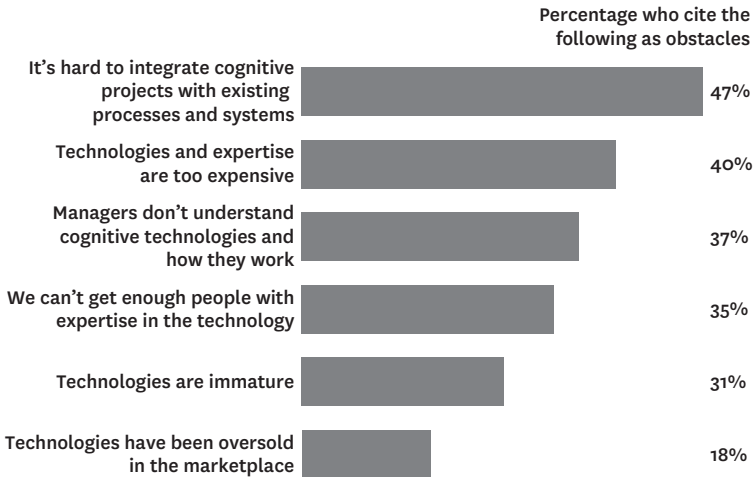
Percentage who cite the following as obstacles

It's hard to integrate cognitive projects with existing processes and systems 47%

Technologies and expertise are too expensive 40%

Managers don't understand cognitive technologies and how they work 37%

We can't get enough people with expertise in the technology 35%

Technologies are immature 31%

Technologies have been oversold in the marketplace 18%